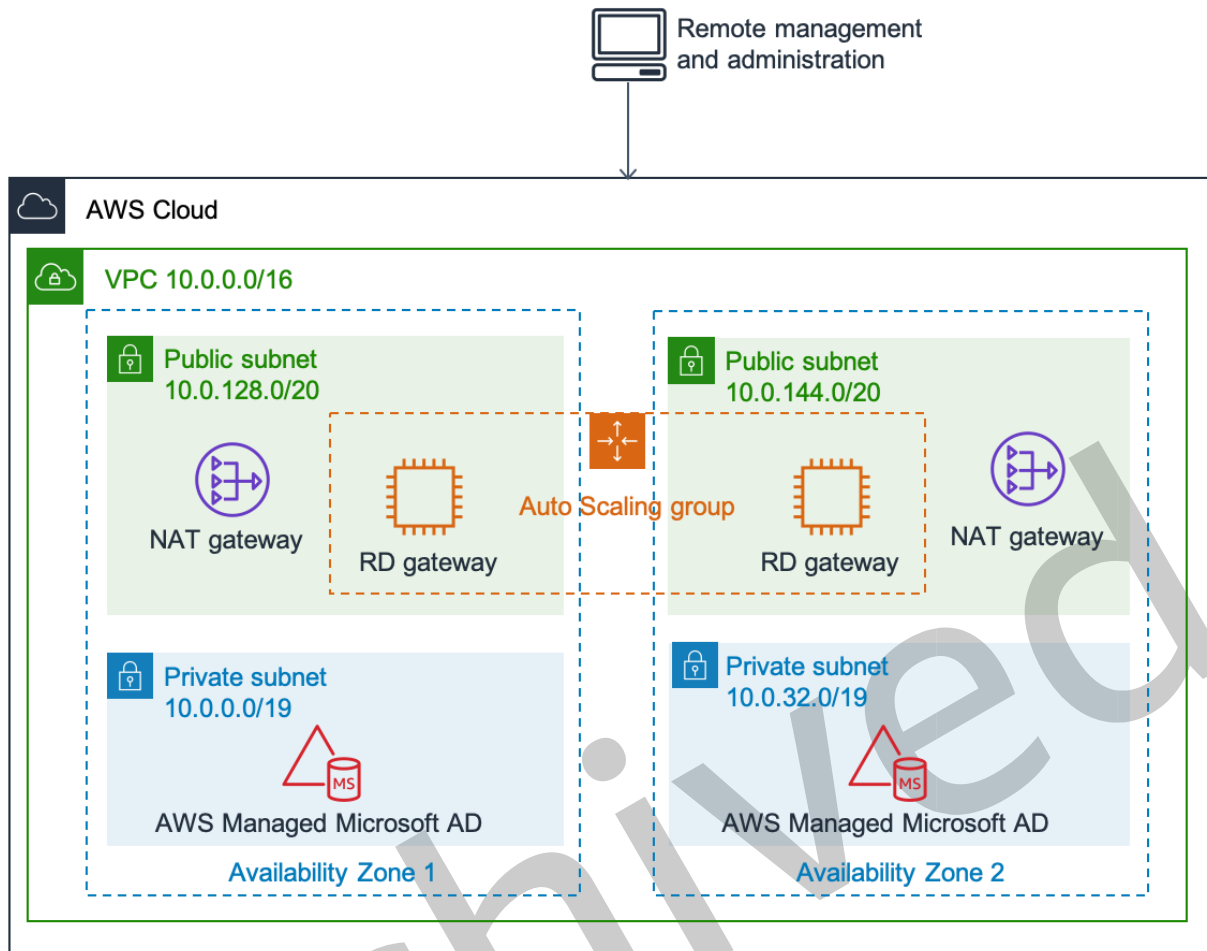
Remote management and administration

AWS Cloud

VPC 10.0.0.0/16

Public subnet
10.0.128.0/20

NAT gateway

RD gateway

Auto Scaling group

Public subnet
10.0.144.0/20

RD gateway

NAT gateway

Private subnet
10.0.0.0/19

MS

AWS Managed Microsoft AD

Availability Zone 1

Private subnet
10.0.32.0/19

MS

AWS Managed Microsoft AD

Availability Zone 2

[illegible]hived